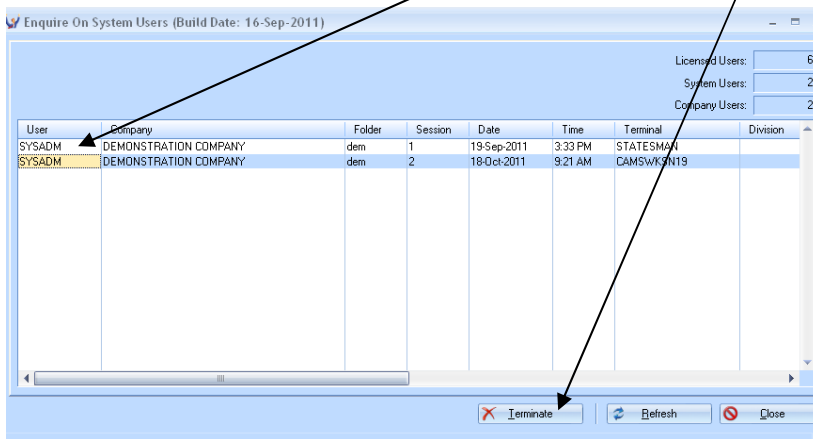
Enquire On System Users (Build Date: 16-Sep-2011)

Licensed Users: 6
System Users: 2
Company Users: 2

| User | Company | Folder | Session | Date | Time | Terminal | Division |
|---|---|---|---|---|---|---|---|
| SYSADM | DEMONSTRATION COMPANY | dem | 1 | 19-Sep-2011 | 3:33 PM | STATESMAN | |
| SYSADM | DEMONSTRATION COMPANY | dem | 2 | 18-Oct-2011 | 9:21 AM | CAMSWKSN19 | |

Terminate
Refresh
Close